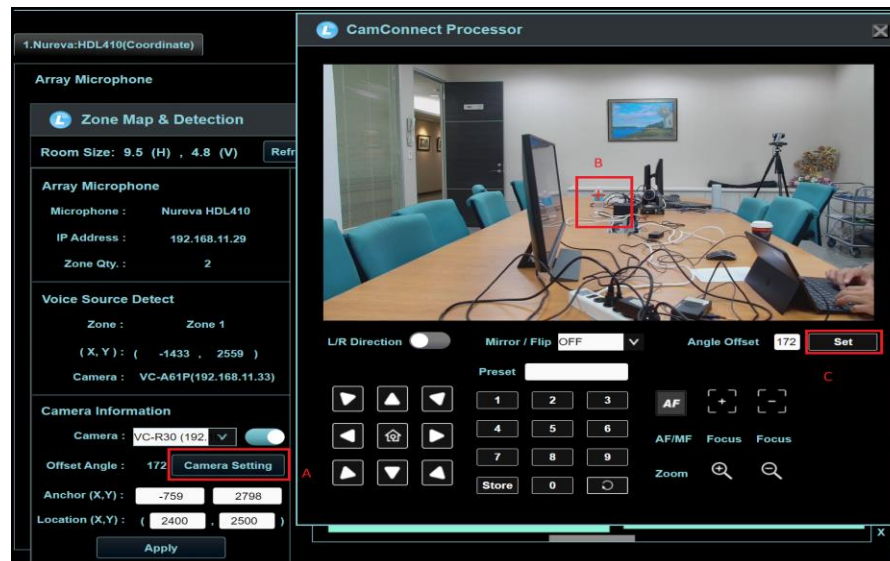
1.Nureva:HDL410(Coordinate)

Array Microphone

Zone Map & Detection

Room Size: 9.5 (H) , 4.8 (V) Refr

Array Microphone

Microphone : Nureva HDL410

IP Address : 192.168.11.29

Zone Qty. : 2

Voice Source Detect

Zone : Zone 1

( X, Y ) : ( -1433 , 2559 )

Camera : VC-A61P(192.168.11.33)

Camera Information

Camera : VC-R30 (192.

Offset Angle : 172 Camera Setting

A

Anchor (X,Y) : -759 2798

Location (X,Y) : ( 2400 , 2500 )

Apply

CamConnect Processor

B

L/R Direction

Mirror / Flip OFF

Angle Offset 172 Set

C

Preset

1 2 3

4 5 6

7 8 9

Store 0

AF

AF/MF Focus Focus

Zoom

X